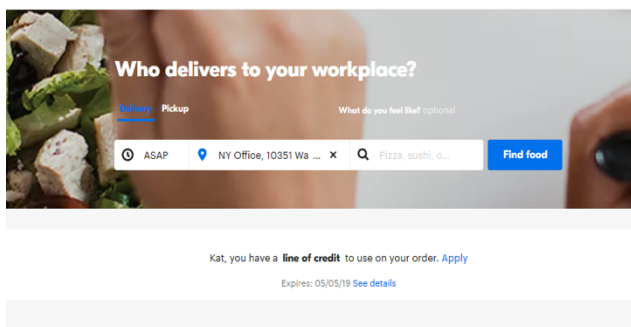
Who delivers to your workplace?

Delivery Pickup

What do you feel like? optional

ASAP

NY Office, 10351 Wa ... ×

Pizza, sushi, c...

Find food

Kat, you have a line of credit to use on your order. Apply

Expires: 05/05/19 See details